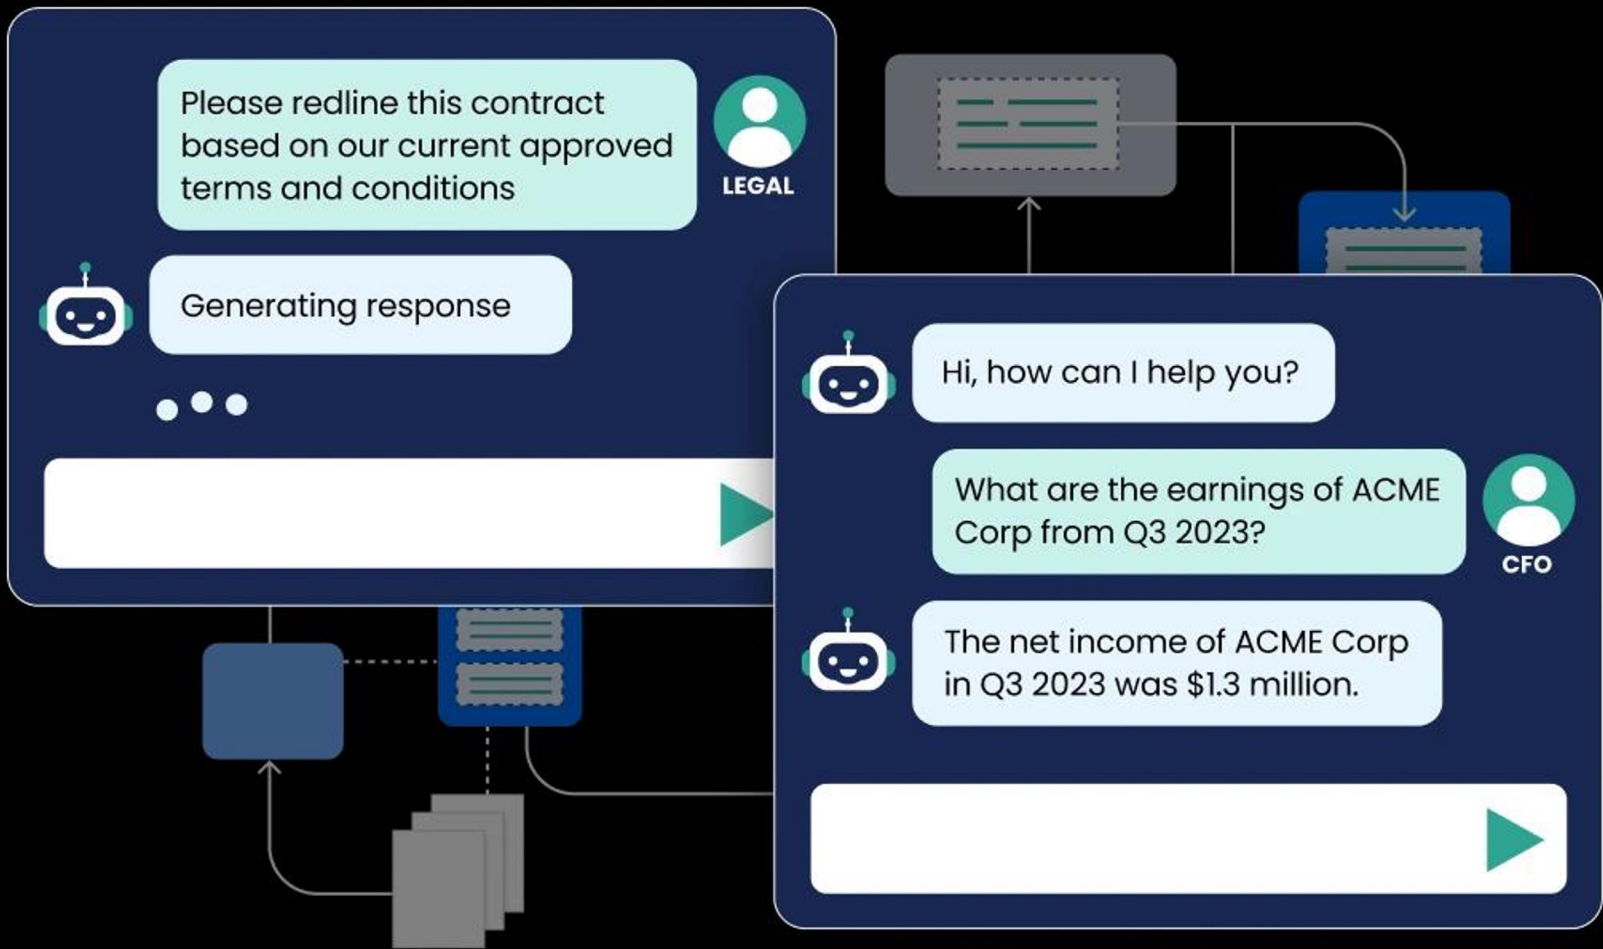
Please redline this contract based on our current approved terms and conditions

LEGAL

Generating response

Hi, how can I help you?

What are the earnings of ACME Corp from Q3 2023?

CFO

The net income of ACME Corp in Q3 2023 was $1.3 million.